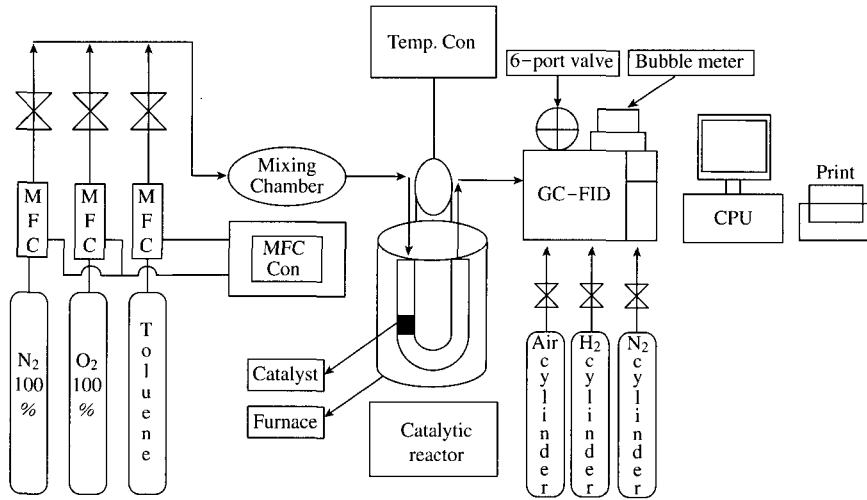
Temp. Con

6-port valve

Bubble meter

Mixing Chamber

GC-FID

CPU

Print

MFC

MFC

MFC

MFC Con

$N_2$ 100 %

$O_2$ 100 %

Toluene

Catalyst

Furnace

Catalytic reactor

Air cylinder

$H_2$ cylinder

$N_2$ cylinder